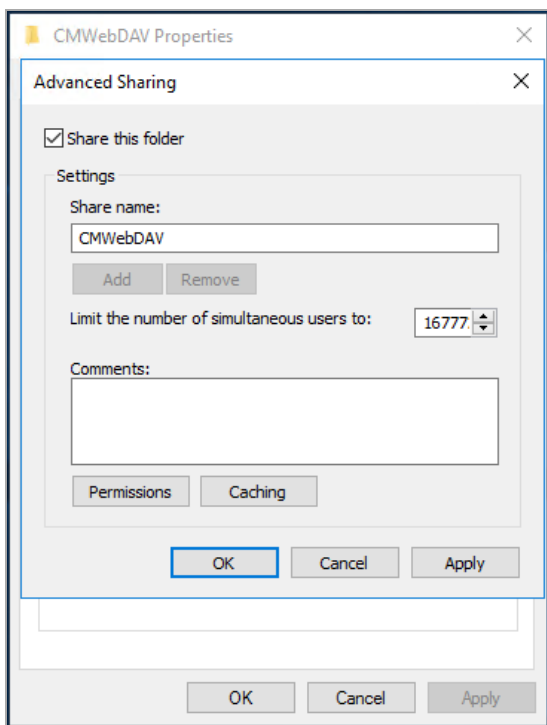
CMWebDAV Properties

Advanced Sharing

Share this folder

Settings

Share name:

CMWebDAV

Add Remove

Limit the number of simultaneous users to: 16777

Comments:

Permissions Caching

OK Cancel Apply

OK Cancel Apply